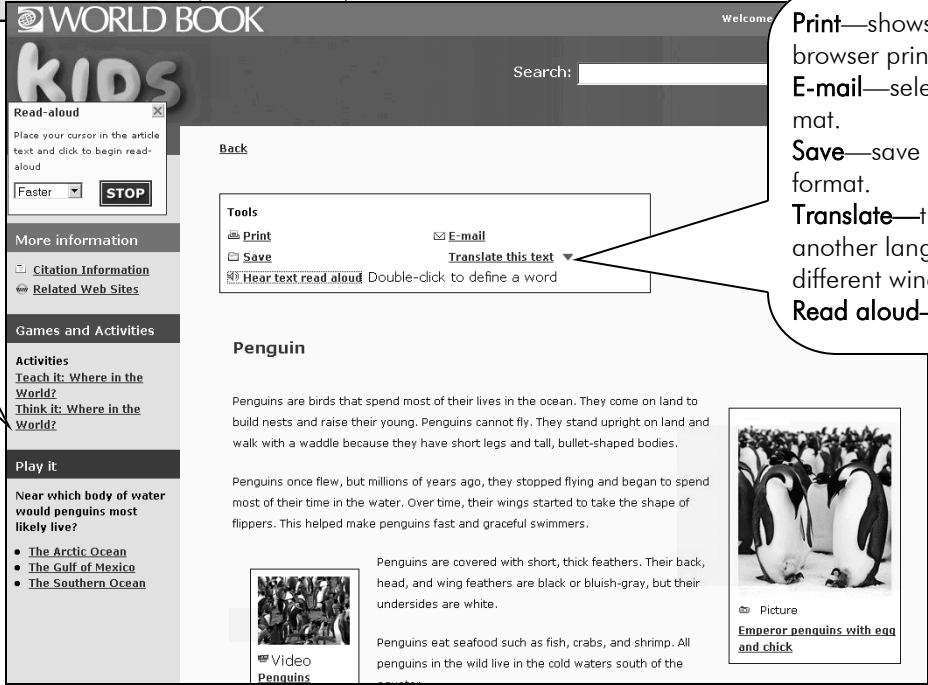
WORLD BOOK

KIDS

Welcome

Search:

Read-aloud

Place your cursor in the article text and click to begin read-aloud

Faster

STOP

More information

Citation Information

Related Web Sites

Games and Activities

Activities

Teach it: Where in the World?

Think it: Where in the World?

Play it

Near which body of water would penguins most likely live?

- The Arctic Ocean
- The Gulf of Mexico
- The Southern Ocean

Back

Tools

Print

E-mail

Save

Translate this text

Hear text read aloud Double-click to define a word

Penguin

Penguins are birds that spend most of their lives in the ocean. They come on land to build nests and raise their young. Penguins cannot fly. They stand upright on land and walk with a waddle because they have short legs and tall, bullet-shaped bodies.

Penguins once flew, but millions of years ago, they stopped flying and began to spend most of their time in the water. Over time, their wings started to take the shape of flippers. This helped make penguins fast and graceful swimmers.

Penguins are covered with short, thick feathers. Their back, head, and wing feathers are black or bluish-gray, but their undersides are white.

Penguins eat seafood such as fish, crabs, and shrimp. All penguins in the wild live in the cold waters south of the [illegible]

Video

Penguins

Picture

Emperor penguins with egg and chick

Print—shows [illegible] browser prin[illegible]

E-mail—sele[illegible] mat.

Save—save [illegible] format.

Translate—t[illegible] another lang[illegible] different win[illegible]

Read aloud-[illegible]